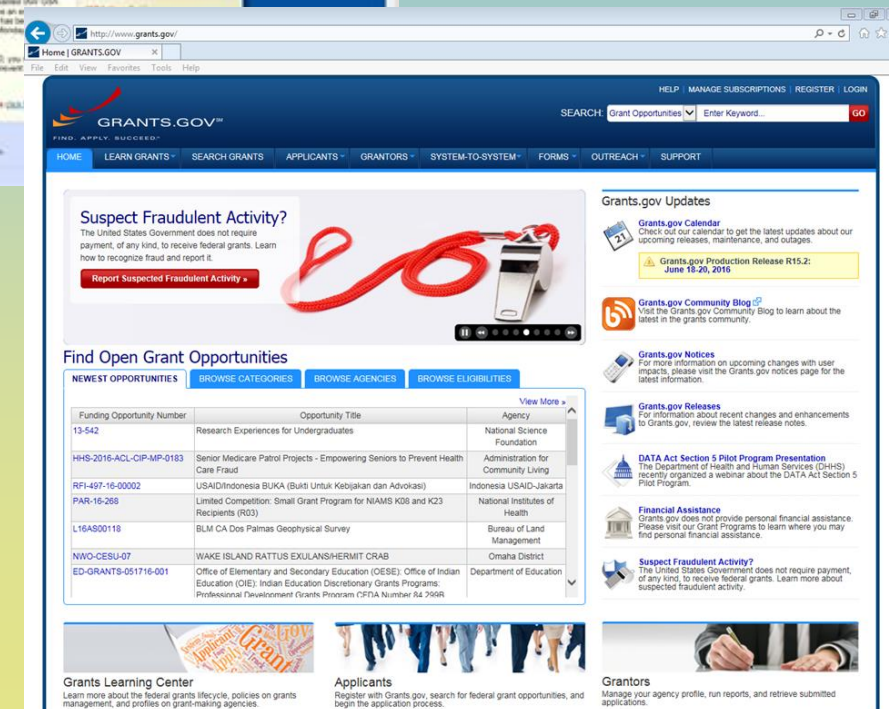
http://www.grants.gov/

Home | GRANTS.GOV

File Edit View Favorites Tools Help

HELP | MANAGE SUBSCRIPTIONS | REGISTER | LOGIN

GRANTS.GOV℠
FIND. APPLY. SUCCEED.℠

SEARCH: Grant Opportunities Enter Keyword... GO

HOME LEARN GRANTS SEARCH GRANTS APPLICANTS GRANTORS SYSTEM-TO-SYSTEM FORMS OUTREACH SUPPORT

Suspect Fraudulent Activity?
The United States Government does not require payment, of any kind, to receive federal grants. Learn how to recognize fraud and report it.

Report Suspected Fraudulent Activity »

Find Open Grant Opportunities

NEWEST OPPORTUNITIES BROWSE CATEGORIES BROWSE AGENCIES BROWSE ELIGIBILITIES

View More »

| Funding Opportunity Number | Opportunity Title | Agency |
|---|---|---|
| 13-542 | Research Experiences for Undergraduates | National Science Foundation |
| HHS-2016-ACL-CIP-MP-0183 | Senior Medicare Patrol Projects - Empowering Seniors to Prevent Health Care Fraud | Administration for Community Living |
| RFI-497-16-00002 | USAID/Indonesia BUKA (Bukti Untuk Kebijakan dan Advokasi) | Indonesia USAID-Jakarta |
| PAR-16-268 | Limited Competition: Small Grant Program for NIAMS K08 and K23 Recipients (R03) | National Institutes of Health |
| L16AS00118 | BLM CA Dos Palmas Geophysical Survey | Bureau of Land Management |
| NWO-CESU-07 | WAKE ISLAND RATTUS EXULANS/HERMIT CRAB | Omaha District |
| ED-GRANTS-051716-001 | Office of Elementary and Secondary Education (OESE): Office of Indian Education (OIE): Indian Education Discretionary Grants Programs: Professional Development Grants Program CFDA Number 84.299B | Department of Education |

Grants.gov Updates

Grants.gov Calendar
Check out our calendar to get the latest updates about our upcoming releases, maintenance, and outages.

Grants.gov Production Release R15.2: June 18-20, 2016

Grants.gov Community Blog
Visit the Grants.gov Community Blog to learn about the latest in the grants community.

Grants.gov Notices
For more information on upcoming changes with user impacts, please visit the Grants.gov notices page for the latest information.

Grants.gov Releases
For information about recent changes and enhancements to Grants.gov, review the latest release notes.

DATA Act Section 5 Pilot Program Presentation
The Department of Health and Human Services (DHHS) recently organized a webinar about the DATA Act Section 5 Pilot Program.

Financial Assistance
Grants.gov does not provide personal financial assistance. Please visit our Grant Programs to learn where you may find personal financial assistance.

Suspect Fraudulent Activity?
The United States Government does not require payment, of any kind, to receive federal grants. Learn more about suspected fraudulent activity.

Grants Learning Center
Learn more about the federal grants lifecycle, policies on grants management, and profiles on grant-making agencies.

Applicants
Register with Grants.gov, search for federal grant opportunities, and begin the application process.

Grantors
Manage your agency profile, run reports, and retrieve submitted applications.